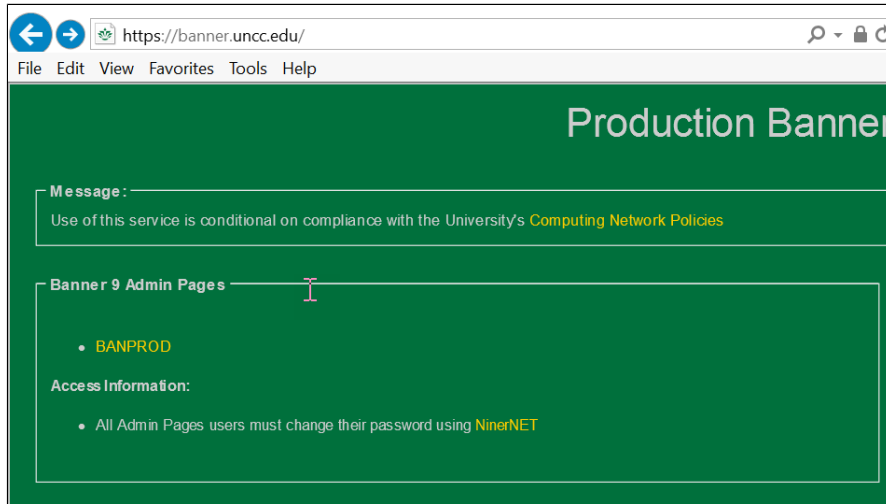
https://banner.uncc.edu/

File Edit View Favorites Tools Help

Production Banner

Message:

Use of this service is conditional on compliance with the University's Computing Network Policies

Banner 9 Admin Pages

- BANPROD

Access Information:

- All Admin Pages users must change their password using NinerNET